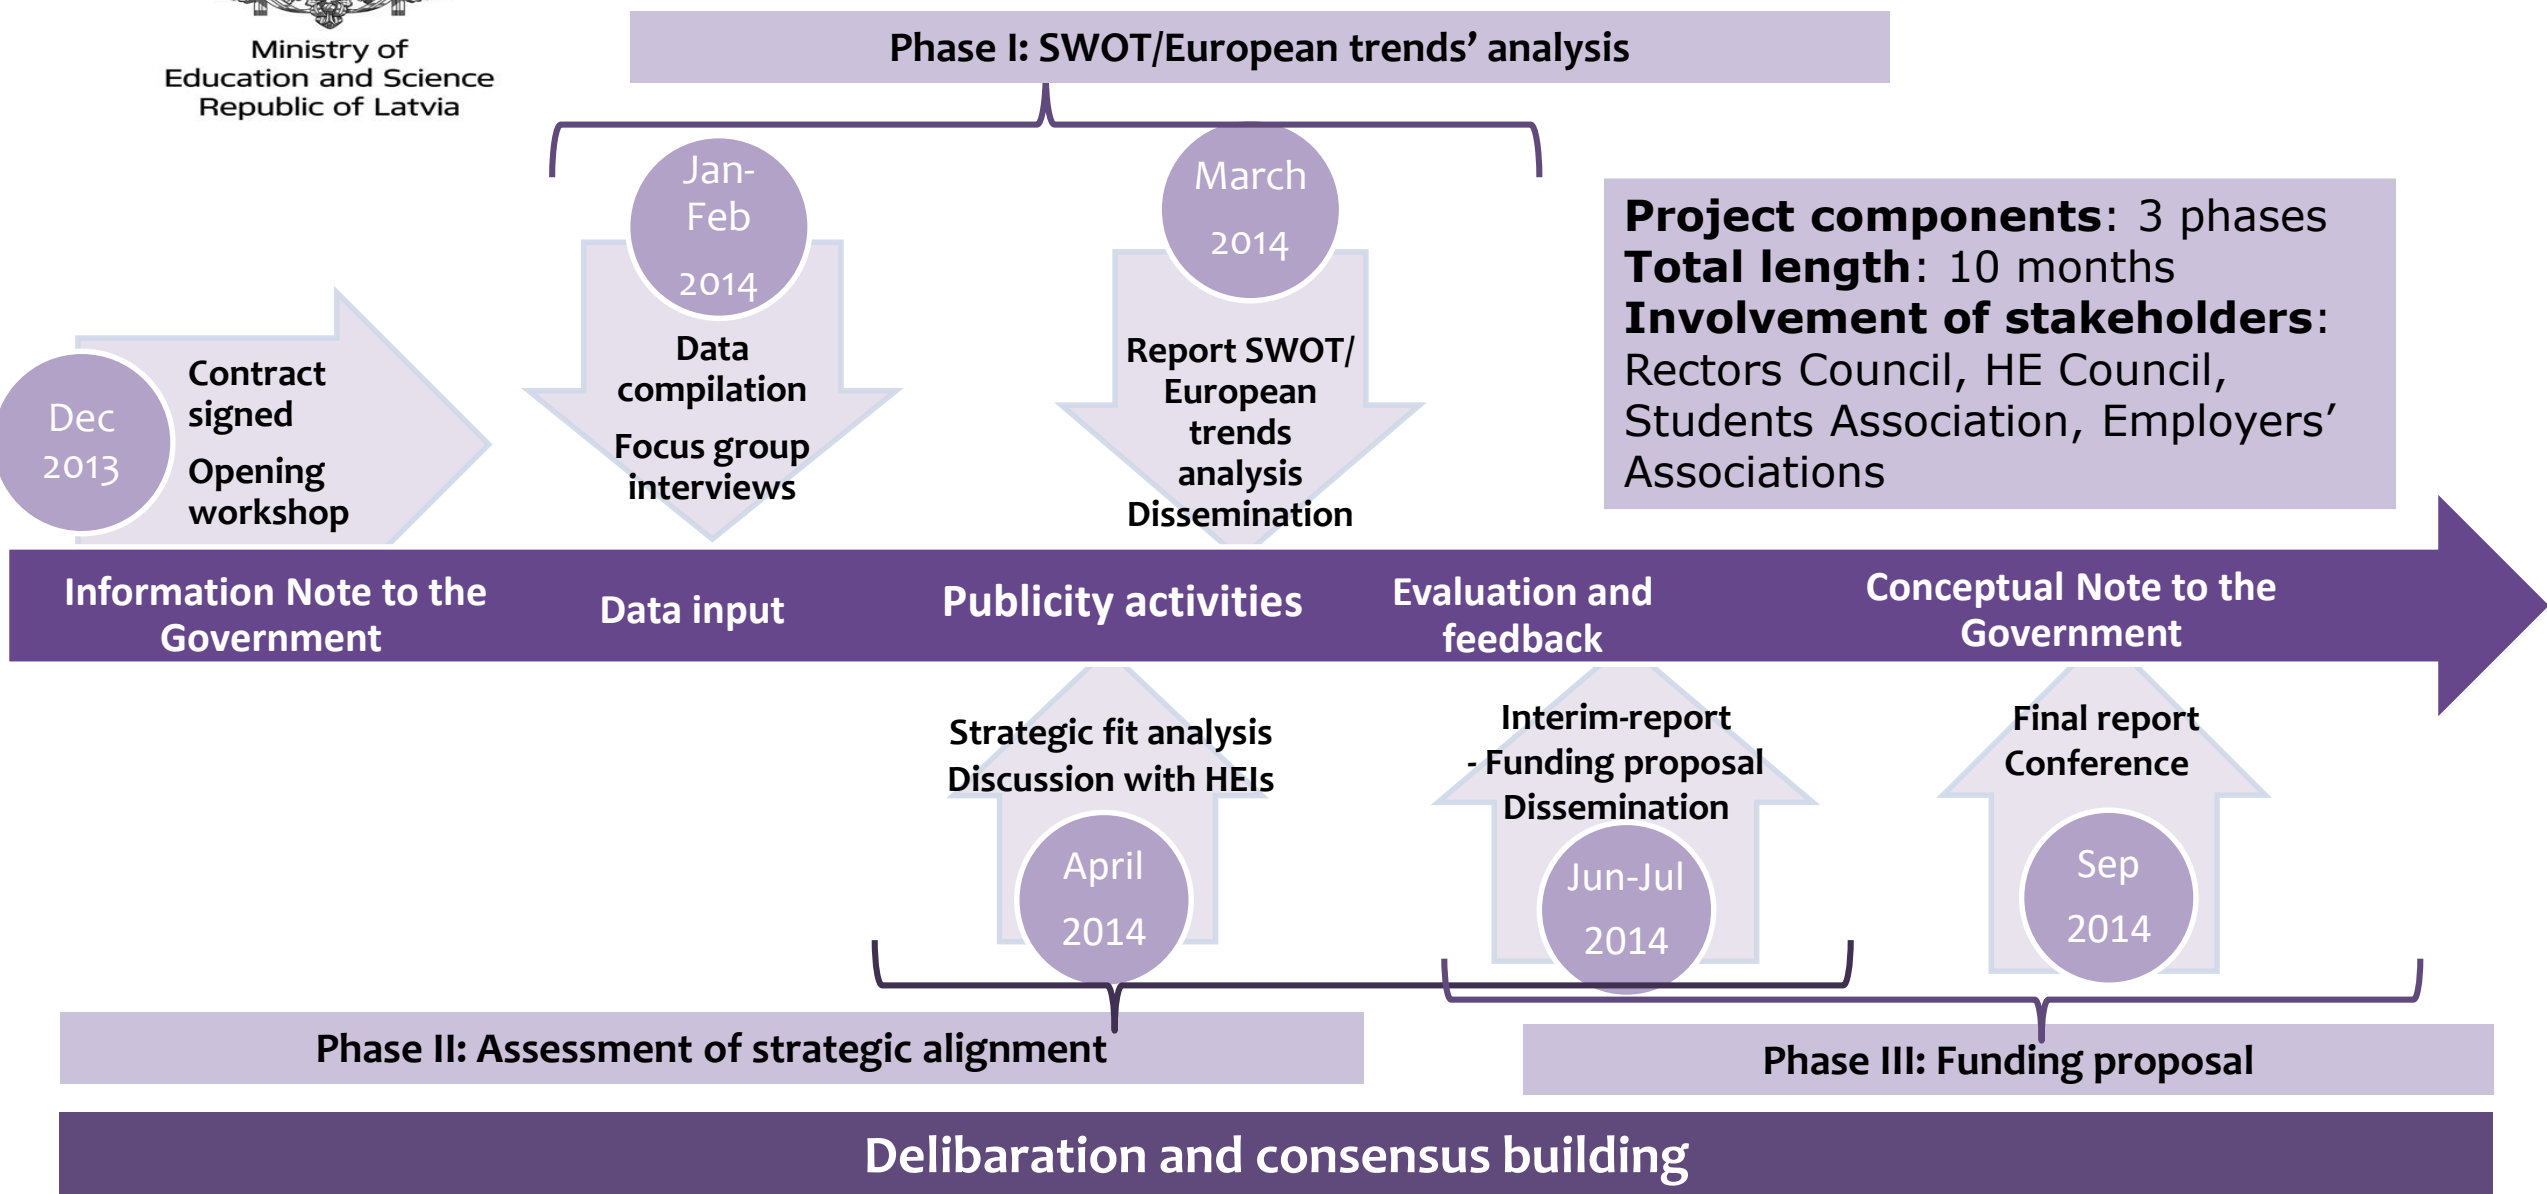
Ministry of Education and Science Republic of Latvia

Phase I: SWOT/European trends' analysis

Project components: 3 phases
Total length: 10 months
Involvement of stakeholders: Rectors Council, HE Council, Students Association, Employers' Associations

Dec 2013

Contract signed

Opening workshop

Jan-Feb 2014

Data compilation

Focus group interviews

March 2014

Report SWOT/ European trends analysis

Dissemination

Information Note to the Government

Data input

Publicity activities

Evaluation and feedback

Conceptual Note to the Government

Strategic fit analysis

Discussion with HEIs

April 2014

Interim-report - Funding proposal

Dissemination

Jun-Jul 2014

Final report

Conference

Sep 2014

Phase II: Assessment of strategic alignment

Phase III: Funding proposal

Delibaration and consensus building